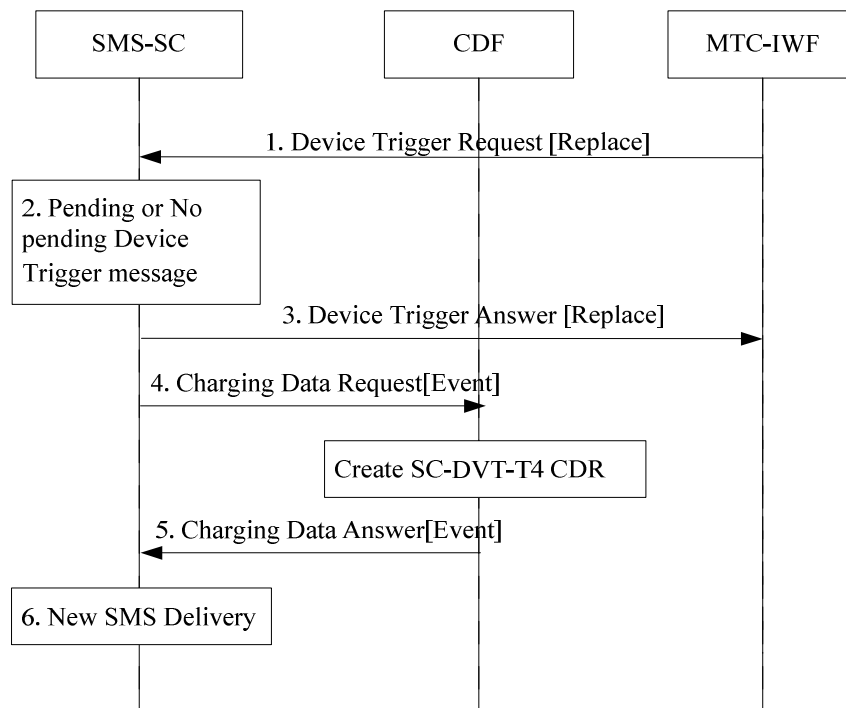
SMS-SC

CDF

MTC-IWF

1. Device Trigger Request [Replace]

2. Pending or No pending Device Trigger message

3. Device Trigger Answer [Replace]

4. Charging Data Request[Event]

Create SC-DVT-T4 CDR

5. Charging Data Answer[Event]

6. New SMS Delivery